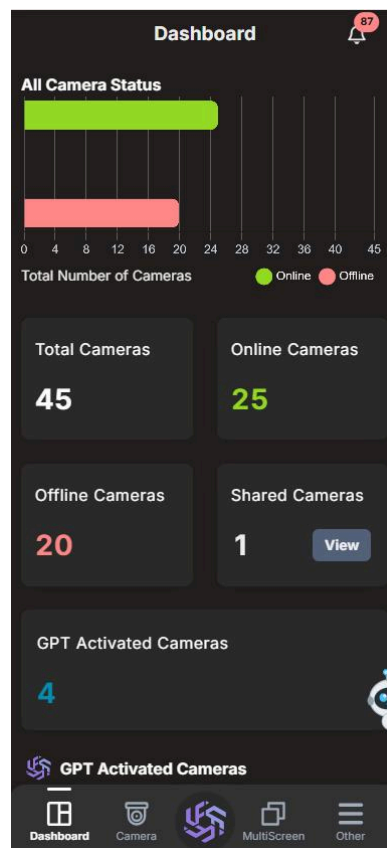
Dashboard

87

All Camera Status

0 4 8 12 16 20 24 28 32 36 40 45

Total Number of Cameras

Online Offline

Total Cameras

45

Online Cameras

25

Offline Cameras

20

Shared Cameras

1

View

GPT Activated Cameras

4

GPT Activated Cameras

Dashboard Camera MultiScreen Other